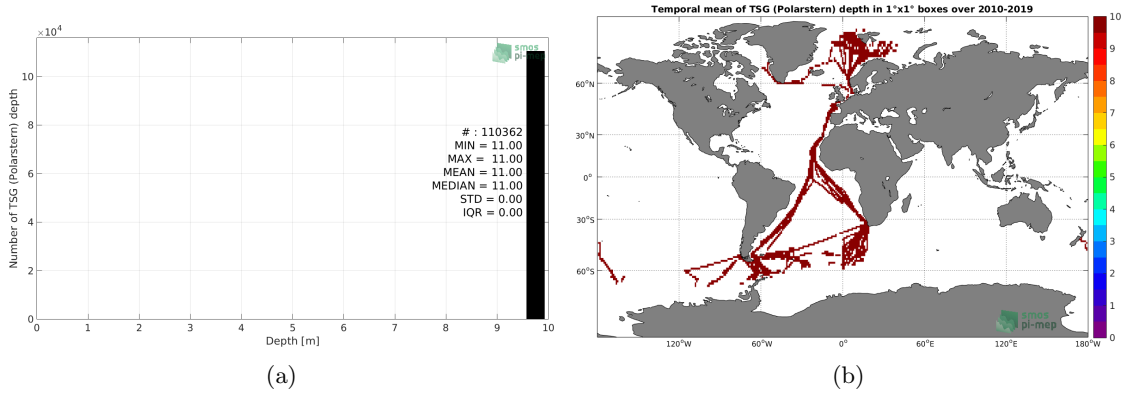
$\times10^4$

smos pi-mep

Number of TSG (Polarstern) depth

10
8
6
4
2
0

# : 110362
MIN = 11.00
MAX = 11.00
MEAN = 11.00
MEDIAN = 11.00
STD = 0.00
IQR = 0.00

0 1 2 3 4 5 6 7 8 9 10

Depth [m]

(a)

Temporal mean of TSG (Polarstern) depth in 1°x1° boxes over 2010-2019

60°N
30°N
0°
30°S
60°S

120°W 60°W 0° 60°E 120°E 180°W

smos pi-mep

10
9
8
7
6
5
4
3
2
1
0

(b)